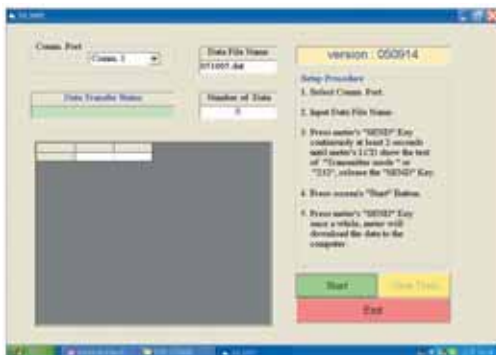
Comm. Port
Comm. 1
Data File Name
011001.dat
version : 050914
Data Transfer Status
Number of Data
0
Setup Procedure
1. Select Comm. Port.
2. Input Data File Name.
3. Press meter's "SEND" Key continuously at least 2 seconds until meter's LCD show the text of "Transmitter mode" or "232", release the "SEND" Key.
4. Press screen's "Start" Button.
5. Press meter's "SEND" Key once a while, meter will download the data to the computer.
Start
Clear Table
Exit